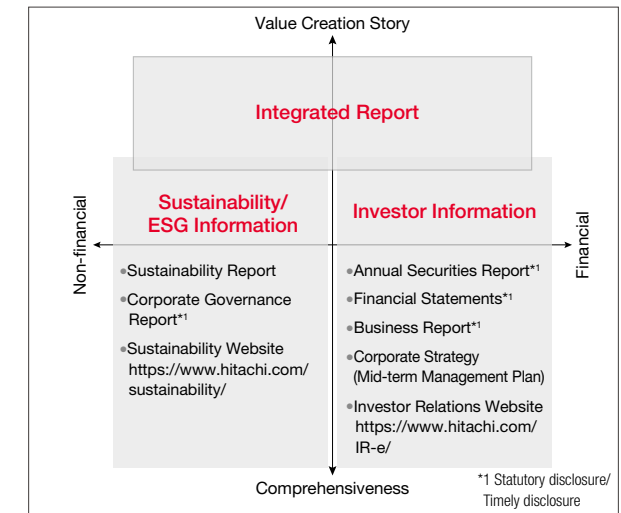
Value Creation Story

Integrated Report

Non-financial

Sustainability/ ESG Information

Investor Information

Financial

•Sustainability Report

•Corporate Governance Report$^{*1}$

•Sustainability Website https://www.hitachi.com/sustainability/

•Annual Securities Report$^{*1}$

•Financial Statements$^{*1}$

•Business Report$^{*1}$

•Corporate Strategy (Mid-term Management Plan)

•Investor Relations Website https://www.hitachi.com/IR-e/

Comprehensiveness

*1 Statutory disclosure/ Timely disclosure